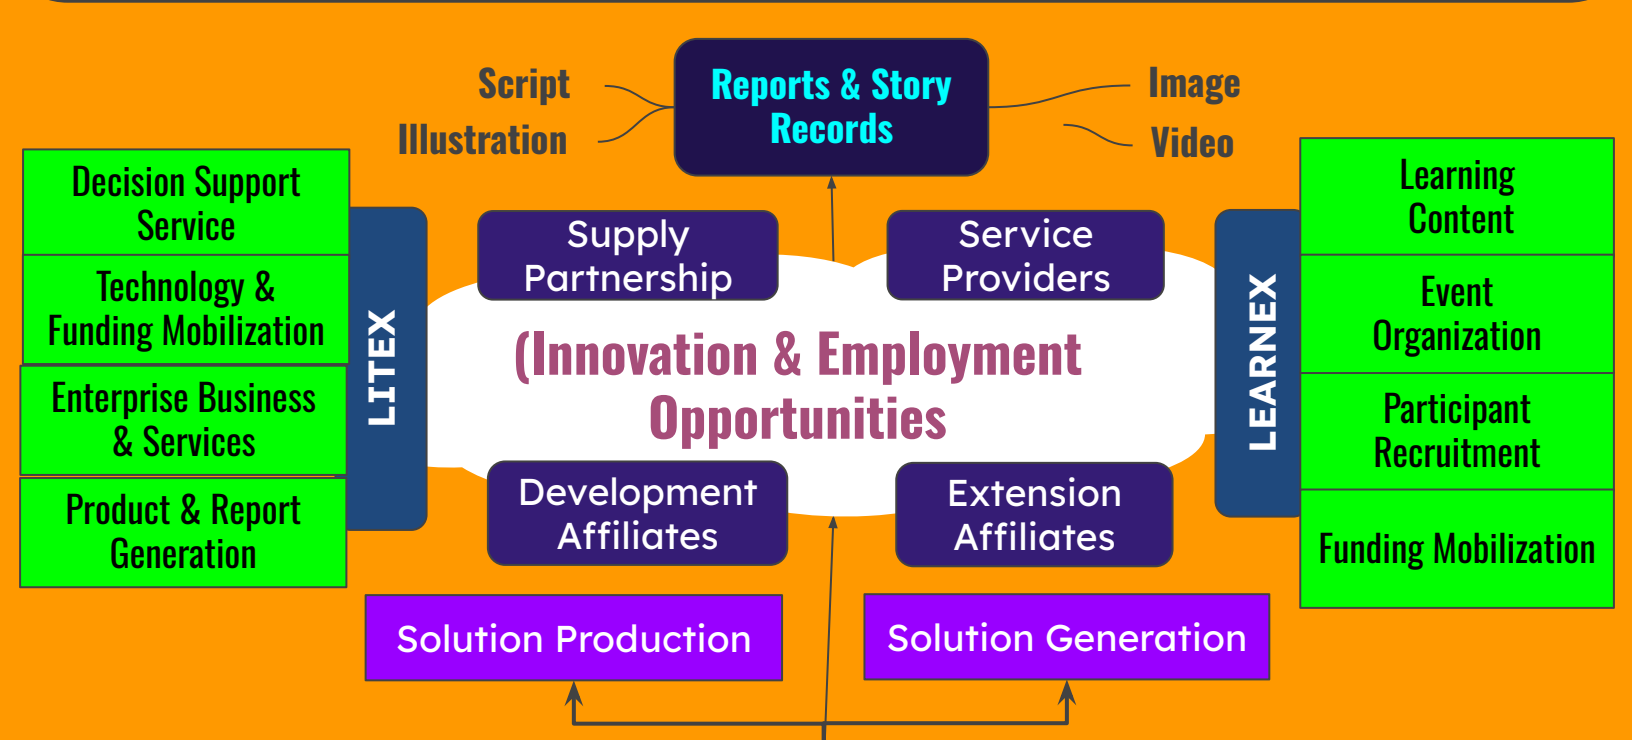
Script

Illustration

Reports & Story Records

Image

Video

Decision Support Service

Technology & Funding Mobilization

Enterprise Business & Services

Product & Report Generation

LITEX

Supply Partnership

Service Providers

(Innovation & Employment Opportunities

Development Affiliates

Extension Affiliates

LEARNEX

Learning Content

Event Organization

Participant Recruitment

Funding Mobilization

Solution Production

Solution Generation